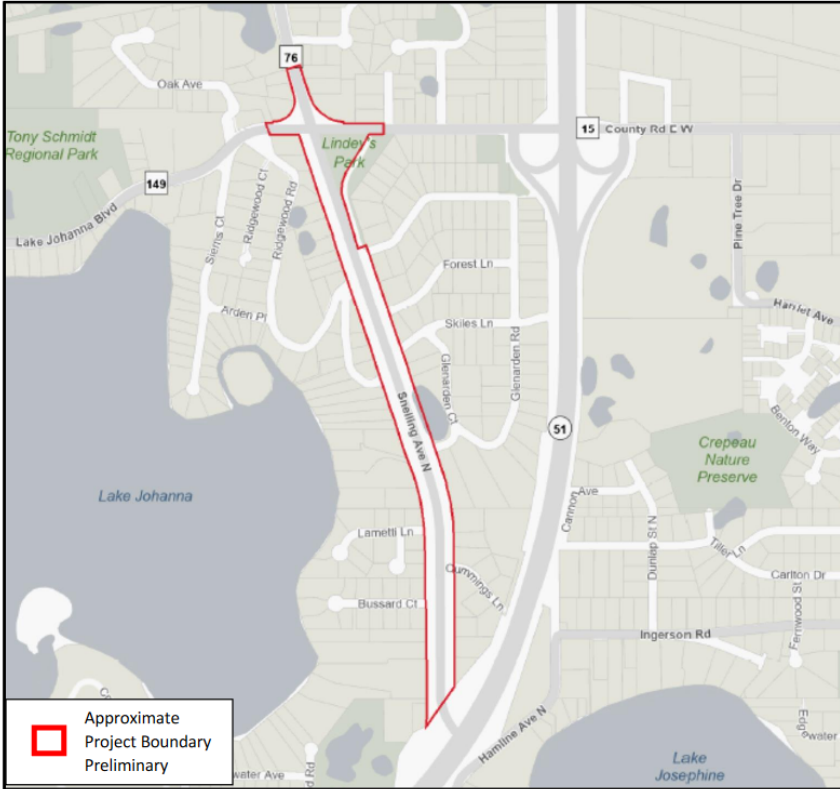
76
Oak Ave
15 County Rd C W
Tony Schmidt Regional Park
Lindey's Park
149
Lake Johanna Blvd
Siems Ct
Ridgewood Ct
Ridgewood Rd
Pine Tree Dr
Forest Ln
Harriet Ave
Arden Pl
Skiles Ln
Glenarden Ct
Glenarden Rd
Snelling Ave N
51
Benton Way
Crepeau Nature Preserve
Lake Johanna
Cannon Ave
Dunlap St N
Lametti Ln
Tiller Ln
Cummings Ln
Carlton Dr
Bussard Ct
Fernwood St
Ingerson Rd
Hamline Ave N
Edgewater
Lake Josephine
water Ave
Rd
Approximate Project Boundary Preliminary